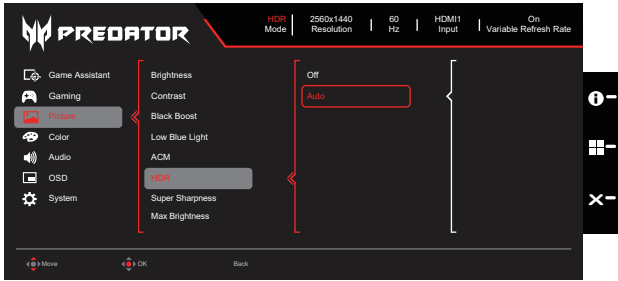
PREDATOR

HDR
Mode

2560x1440
Resolution

60
Hz

HDMI1
Input

On
Variable Refresh Rate

Game Assistant
Gaming
Picture
Color
Audio
OSD
System

Brightness
Contrast
Black Boost
Low Blue Light
ACM
HDR
Super Sharpness
Max Brightness

Off
Auto

Move
OK
Back